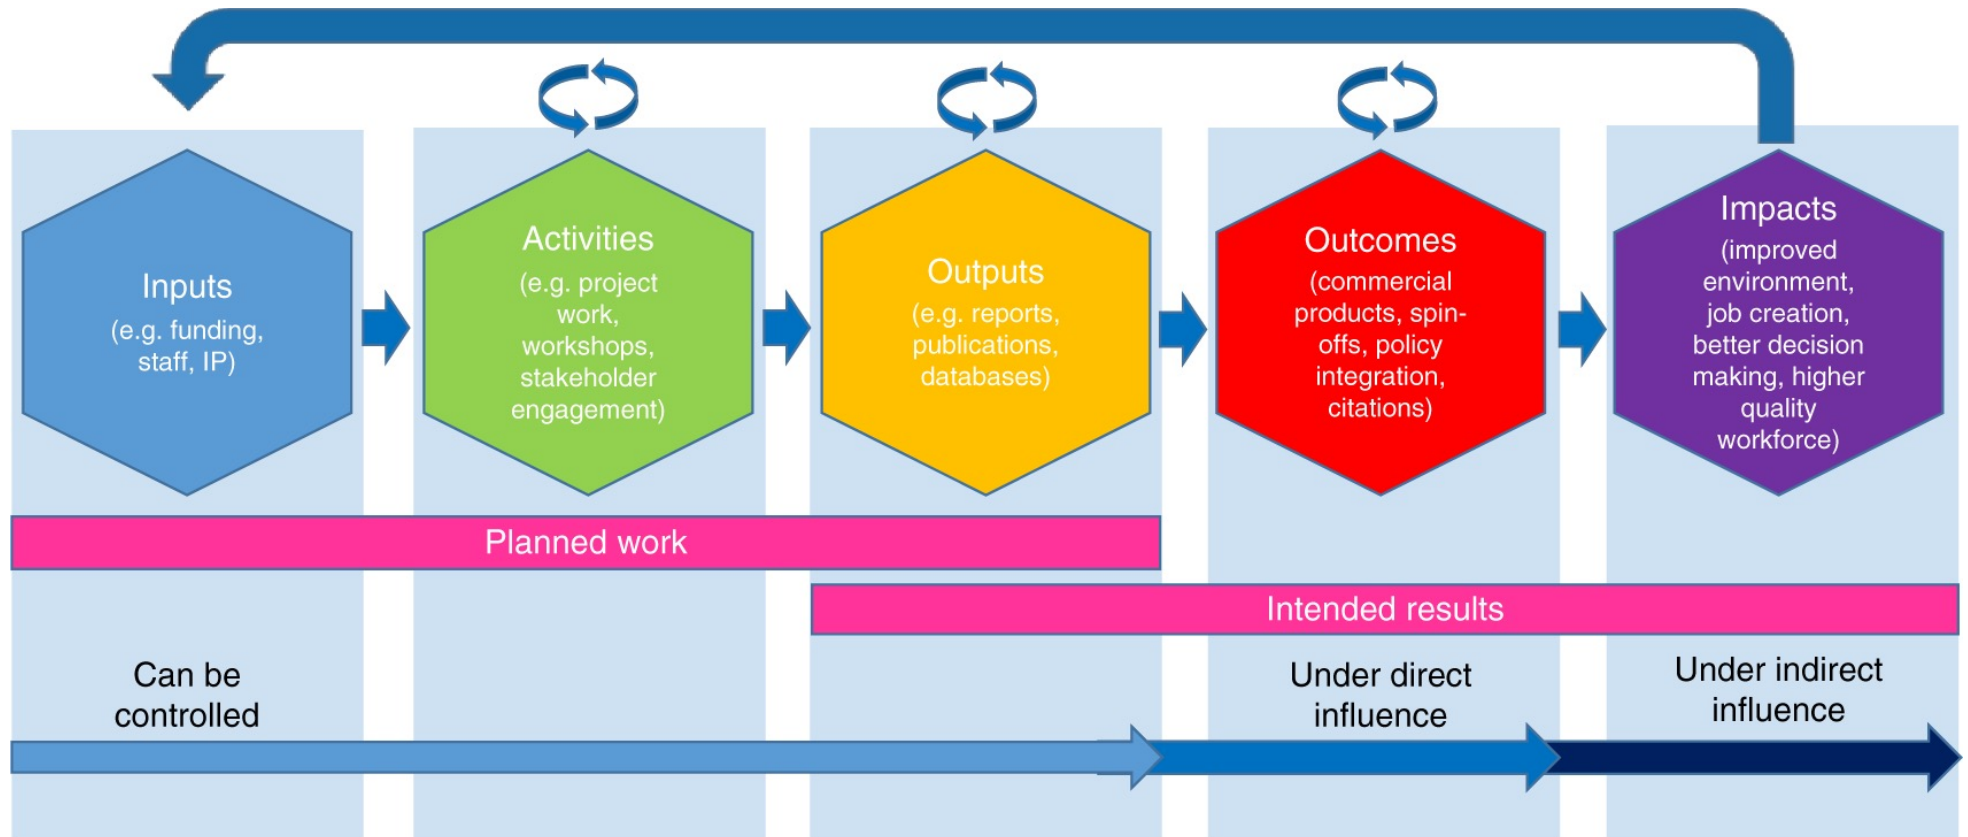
Inputs
(e.g. funding, staff, IP)

Activities
(e.g. project work, workshops, stakeholder engagement)

Outputs
(e.g. reports, publications, databases)

Outcomes
(commercial products, spin-offs, policy integration, citations)

Impacts
(improved environment, job creation, better decision making, higher quality workforce)

Planned work

Intended results

Can be controlled

Under direct influence

Under indirect influence